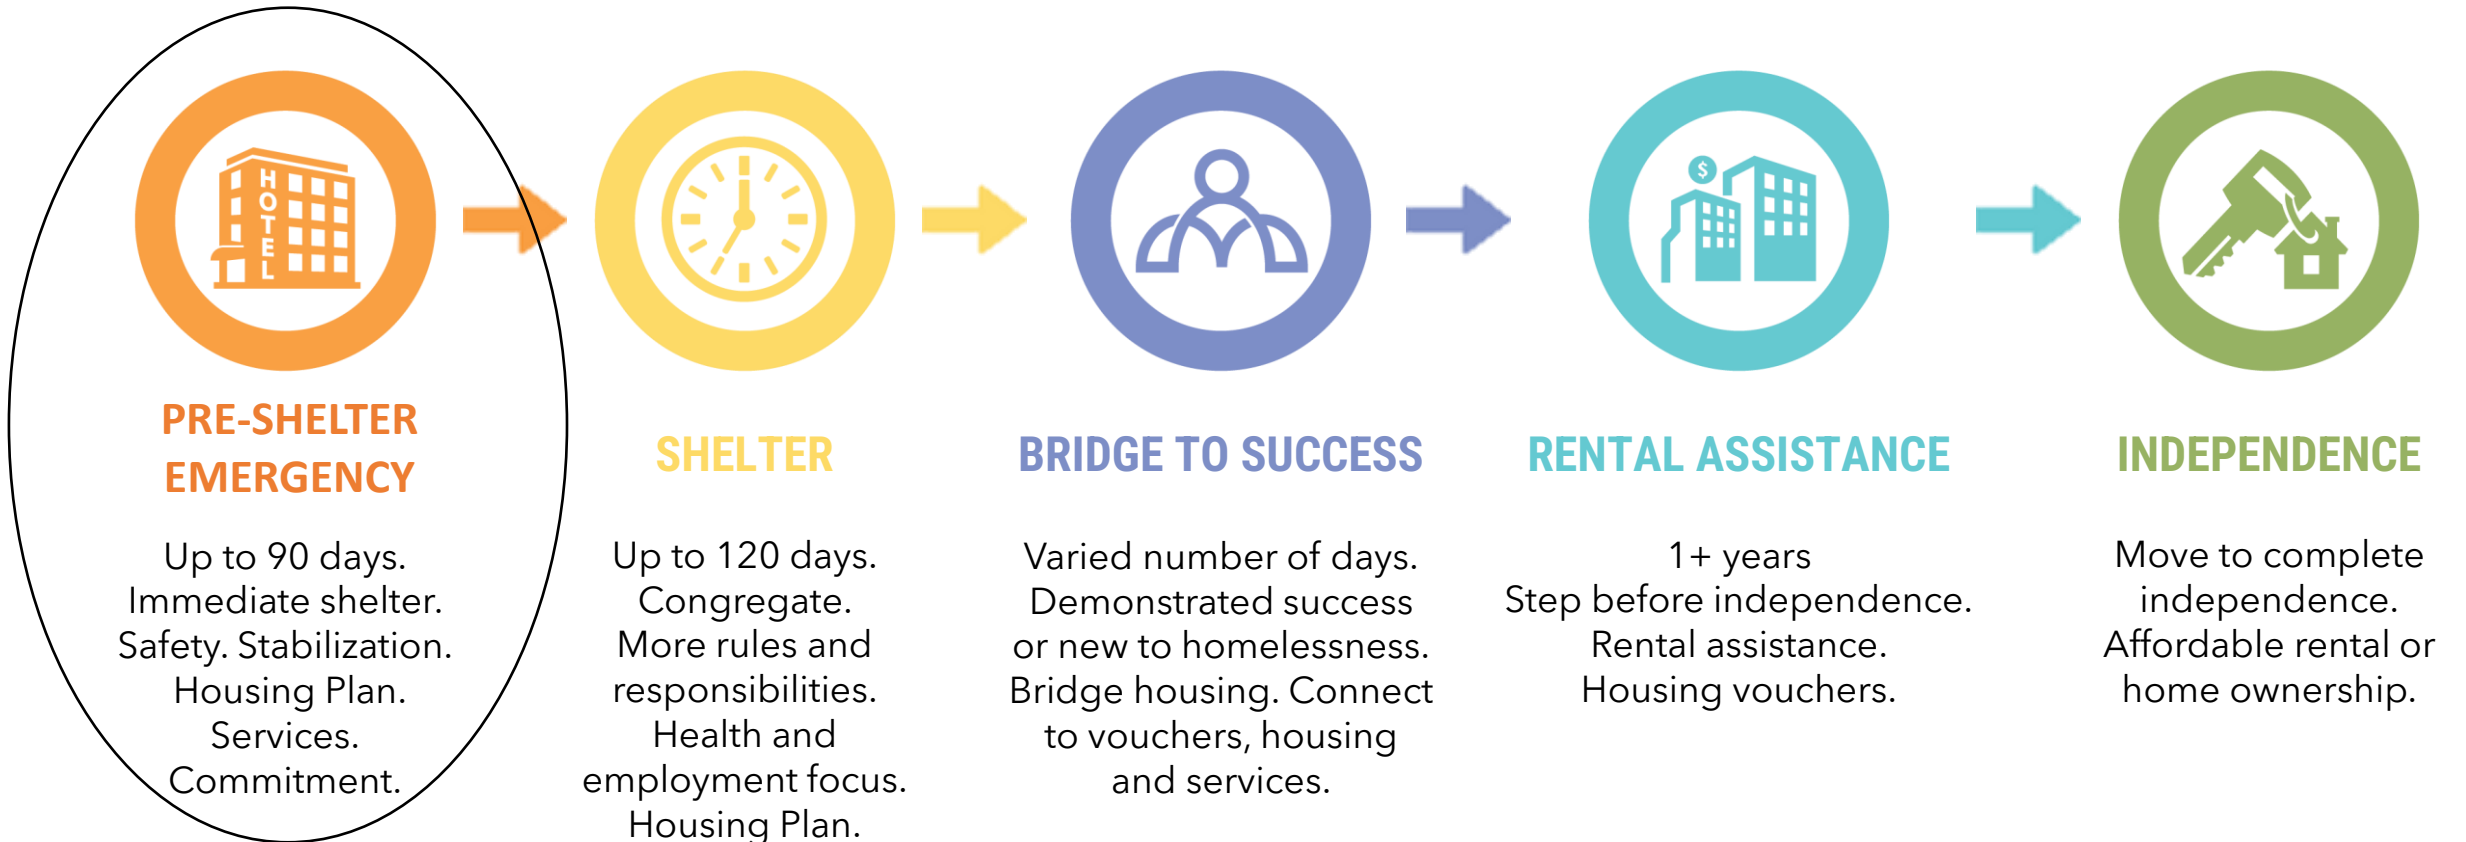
HOTEL

PRE-SHELTER EMERGENCY

Up to 90 days. Immediate shelter. Safety. Stabilization. Housing Plan. Services. Commitment.

SHELTER

Up to 120 days. Congregate. More rules and responsibilities. Health and employment focus. Housing Plan.

BRIDGE TO SUCCESS

Varied number of days. Demonstrated success or new to homelessness. Bridge housing. Connect to vouchers, housing and services.

$

RENTAL ASSISTANCE

1+ years
Step before independence. Rental assistance. Housing vouchers.

INDEPENDENCE

Move to complete independence. Affordable rental or home ownership.